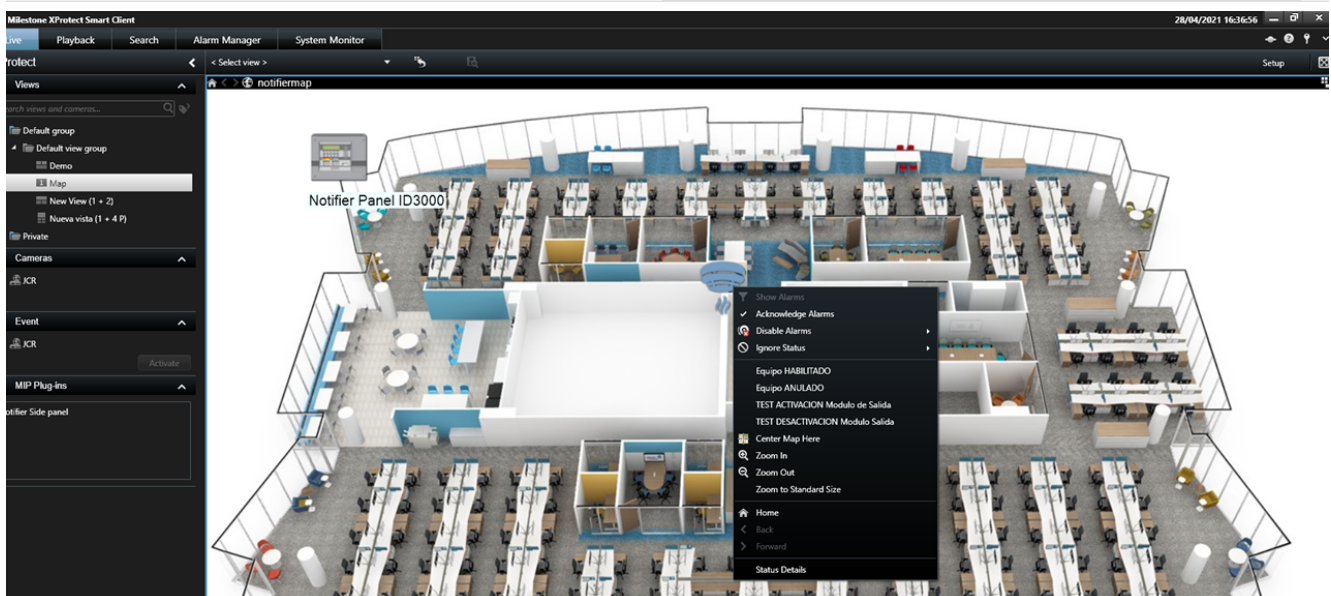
Milestone XProtect Smart Client

28/04/2021 16:36:56

Live Playback Search Alarm Manager System Monitor

Protect

< Select view >

Setup

Views

Search views and cameras...

notifiermap

Default group

Default view group

Demo

Map

New View (1 + 2)

Nueva vista (1 + 4 P)

Private

Cameras

JCR

Event

JCR

Activate

MIP Plug-ins

Notifier Side panel

Notifier Panel ID3000

Show Alarms
Acknowledge Alarms
Disable Alarms
Ignore Status
Equipo HABILITADO
Equipo ANULADO
TEST ACTIVACION Modulo de Salida
TEST DESACTIVACION Modulo Salida
Center Map Here
Zoom In
Zoom Out
Zoom to Standard Size
Home
Back
Forward
Status Details